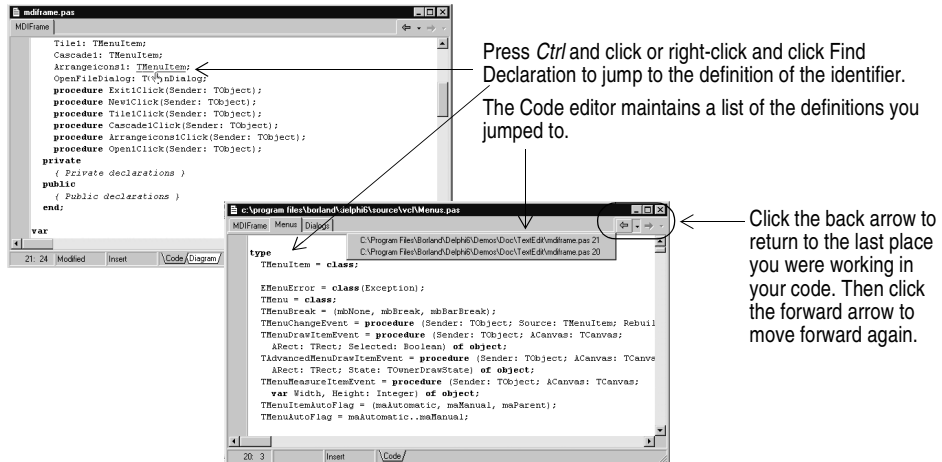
mdiframe.pas

MDIFrame

Tile1: TMenuItem;
Cascade1: TMenuItem;
ArrangeIcons1: TMenuItem;
OpenFileDialog: T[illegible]nDialog;
procedure Exit1Click(Sender: TObject);
procedure New1Click(Sender: TObject);
procedure Tile1Click(Sender: TObject);
procedure Cascade1Click(Sender: TObject);
procedure ArrangeIcons1Click(Sender: TObject);
procedure Open1Click(Sender: TObject);
private
{ Private declarations }
public
{ Public declarations }
end;

var

21: 24 Modified Insert Code Diagram

Press *Ctrl* and click or right-click and click Find Declaration to jump to the definition of the identifier.

The Code editor maintains a list of the definitions you jumped to.

c:\program files\borland\delphi6\source\vcl\Menus.pas

MDIFrame Menus Dialogs

C:\Program Files\Borland\Delphi6\Demos\Doc\TextEdit\mdiframe.pas 21
C:\Program Files\Borland\Delphi6\Demos\Doc\TextEdit\mdiframe.pas 20

type
TMenuItem = class;

EMenuError = class(Exception);
TMenu = class;
TMenuBreak = (mbNone, mbBreak, mbBarBreak);
TMenuChangeEvent = procedure (Sender: TObject; Source: TMenuItem; Rebuil
TMenuDrawItemEvent = procedure (Sender: TObject; ACanvas: TCanvas;
ARect: TRect; Selected: Boolean) of object;
TAdvancedMenuDrawItemEvent = procedure (Sender: TObject; ACanvas: TCanva
ARect: TRect; State: TOwnerDrawState) of object;
TMenuMeasureItemEvent = procedure (Sender: TObject; ACanvas: TCanvas;
var Width, Height: Integer) of object;
TMenuItemAutoFlag = (maAutomatic, maManual, maParent);
TMenuAutoFlag = maAutomatic..maManual;

20: 3 Insert Code

Click the back arrow to return to the last place you were working in your code. Then click the forward arrow to move forward again.